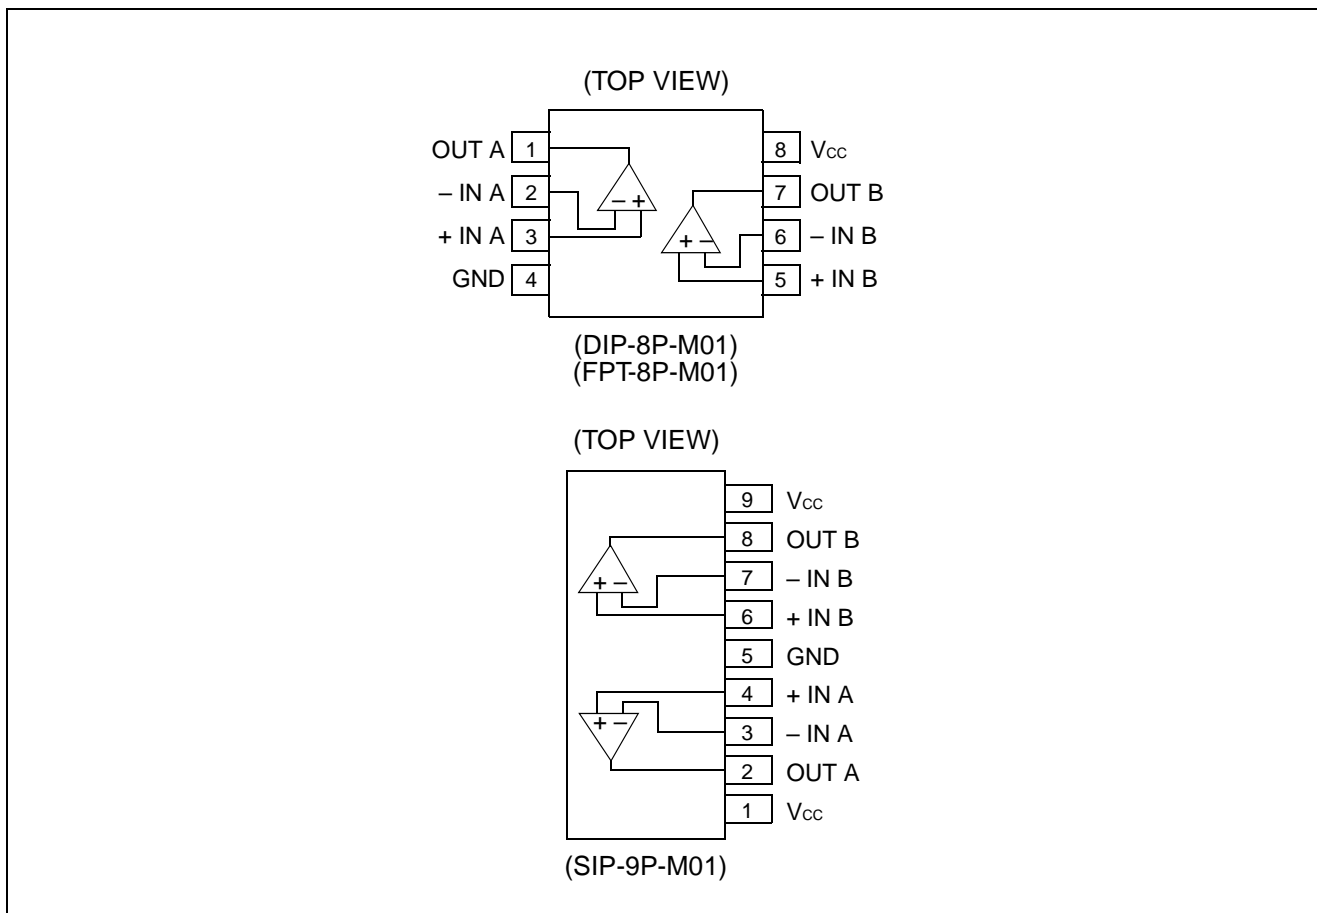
(TOP VIEW)

OUT A 1
– IN A 2
+ IN A 3
GND 4

8 $V_{CC}$
7 OUT B
6 – IN B
5 + IN B

– +
+ –

(DIP-8P-M01)
(FPT-8P-M01)

(TOP VIEW)

9 $V_{CC}$
8 OUT B
7 – IN B
6 + IN B
5 GND
4 + IN A
3 – IN A
2 OUT A
1 $V_{CC}$

+ –
+ –

(SIP-9P-M01)